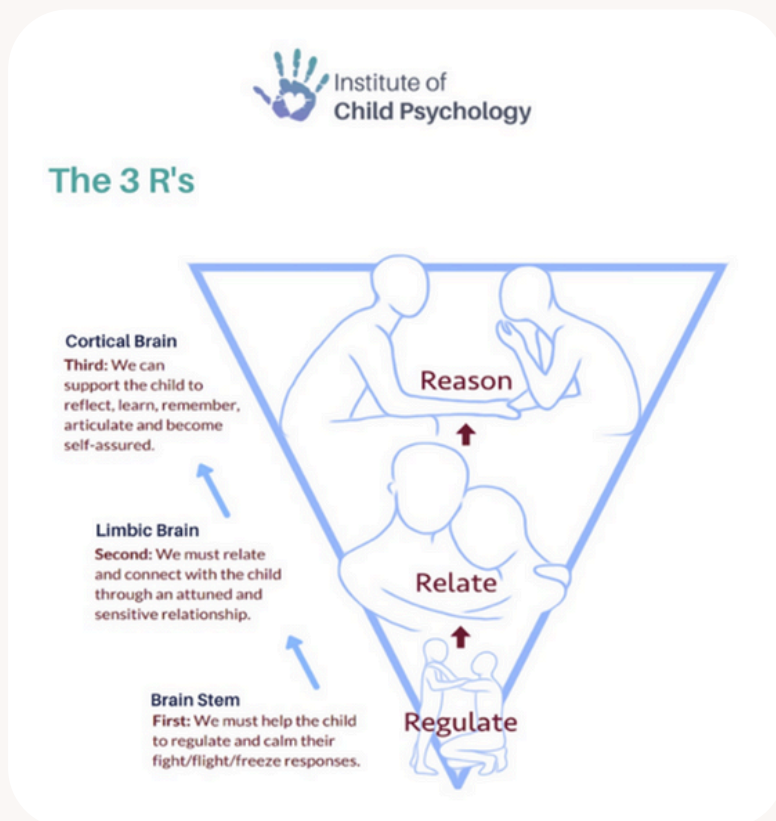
Institute of Child Psychology

The 3 R's

Cortical Brain
Third: We can support the child to reflect, learn, remember, articulate and become self-assured.

Limbic Brain
Second: We must relate and connect with the child through an attuned and sensitive relationship.

Brain Stem
First: We must help the child to regulate and calm their fight/flight/freeze responses.

Reason

Relate

Regulate